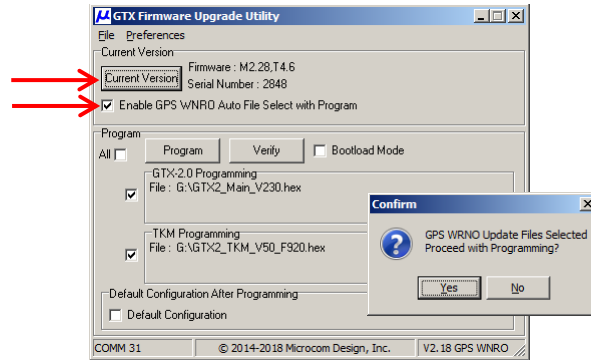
μ GTX Firmware Upgrade Utility

File Preferences

Current Version

Current Version

Firmware : M2.28,T4.6

Serial Number : 2848

Enable GPS WNRO Auto File Select with Program

Program

All

Program

Verify

Bootload Mode

GTX-2.0 Programming

File : G:\GTX2_Main_V230.hex

TKM Programming

File : G:\GTX2_TKM_V50_F920.hex

Default Configuration After Programming

Default Configuration

COMM 31

© 2014-2018 Microcom Design, Inc.

V2.18 GPS WNRO

Confirm

GPS WRNO Update Files Selected
Proceed with Programming?

Yes

No